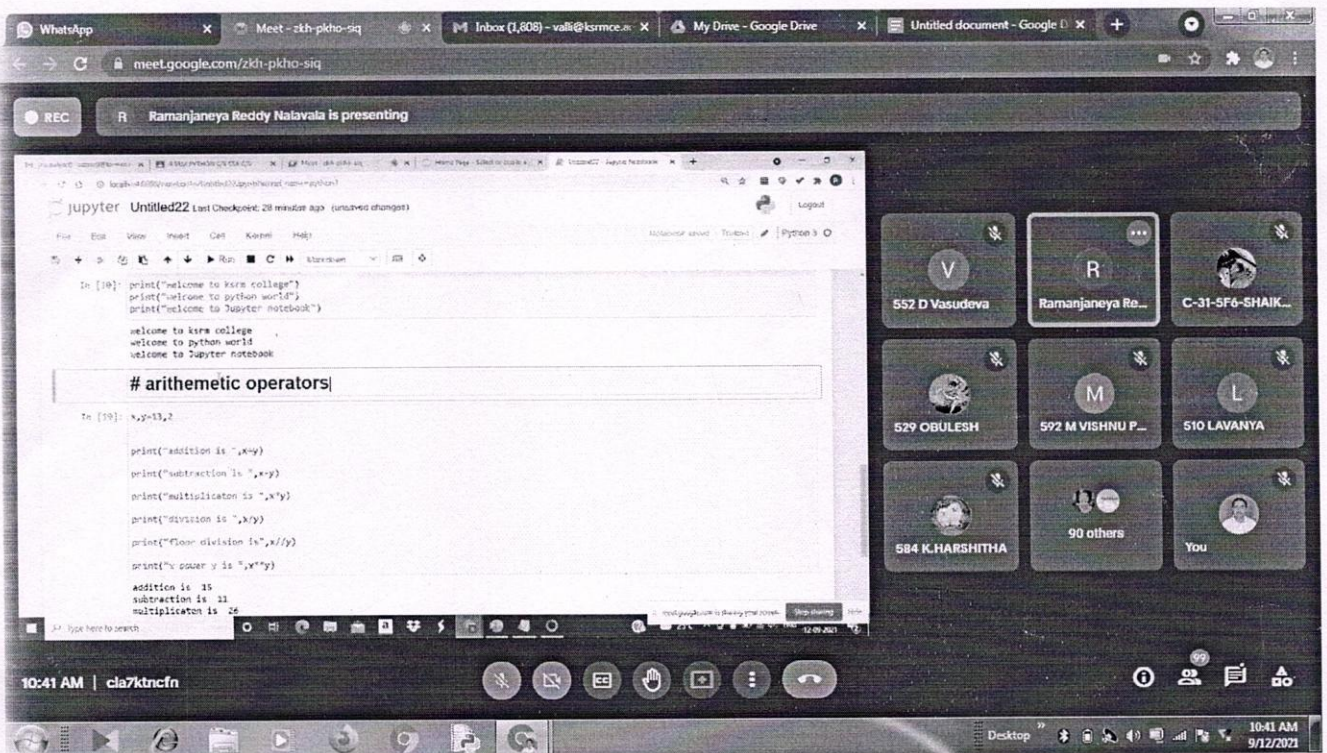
WhatsApp
Meet - zkh-pkho-siq
Inbox (1,808) - valli@ksrmce.ac
My Drive - Google Drive
Untitled document - Google D
meet.google.com/zkh-pkho-siq

REC
Ramanjaneya Reddy Nalavala is presenting

jupyter Untitled22 Last Checkpoint: 28 minutes ago (unsaved changes)
Logout
File Edit View Insert Cell Kernel Help
Trusted Python 3
Run Markdown

In [10]: print("welcome to ksrm college")
print("welcome to python world")
print("welcome to Jupyter notebook")

welcome to ksrm college
welcome to python world
welcome to Jupyter notebook

# arithemetic operators

In [19]: x,y=13,2

print("addition is ",x+y)

print("subtraction is ",x-y)

print("multiplicaton is ",x*y)

print("division is ",x/y)

print("floor division is",x//y)

print("x power y is ",x**y)

addition is 15
subtraction is 11
multiplicaton is 26

Type here to search
Stop sharing
Hide
12-09-2021

552 D Vasudeva
Ramanjaneya Re...
C-31-5F6-SHAIK...
529 OBULESH
592 M VISHNU P...
510 LAVANYA
584 K.HARSHITHA
90 others
You

10:41 AM | cla7ktncfn
99

Desktop
10:41 AM
9/12/2021